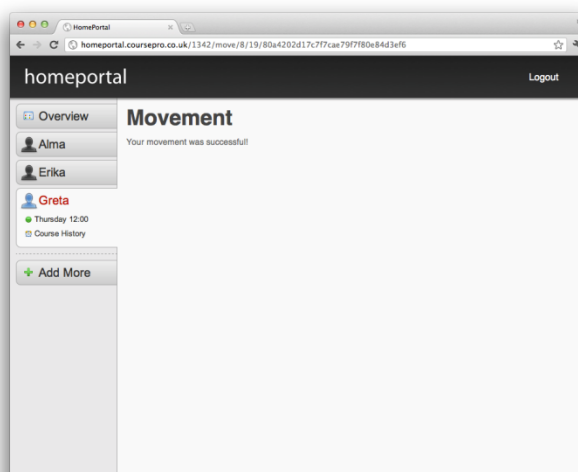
HomePortal

homeportal.coursepro.co.uk/1342/move/8/19/80a4202d17c7f7cae79f7f80e84d3ef6

homeportal

Logout

Overview

Alma

Erika

Greta

Thursday 12:00

Course History

Add More

Movement

Your movement was successful!